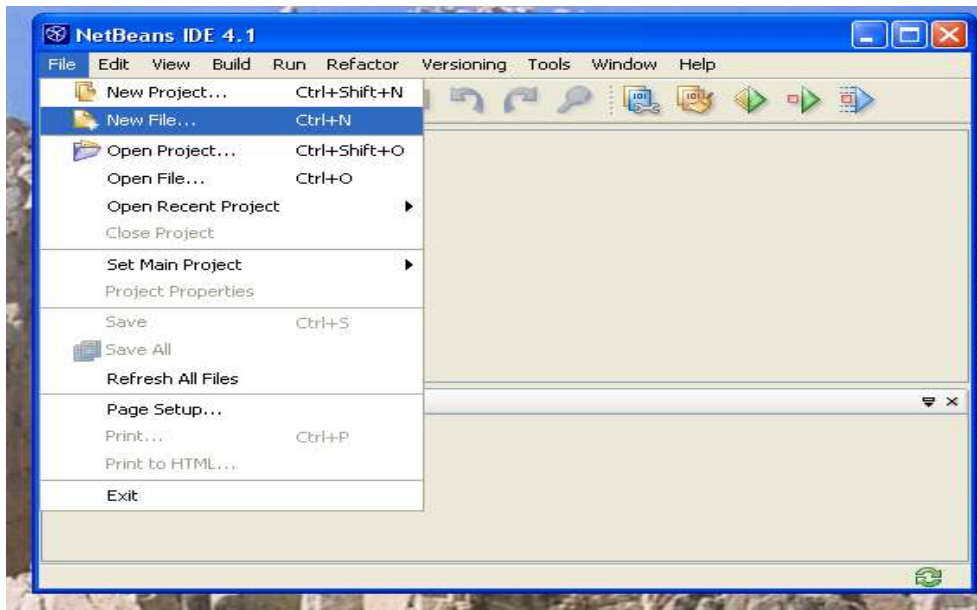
NetBeans IDE 4.1

File Edit View Build Run Refactor Versioning Tools Window Help

New Project... Ctrl+Shift+N
New File... Ctrl+N
Open Project... Ctrl+Shift+O
Open File... Ctrl+O
Open Recent Project
Close Project
Set Main Project
Project Properties
Save Ctrl+S
Save All
Refresh All Files
Page Setup...
Print... Ctrl+P
Print to HTML...
Exit